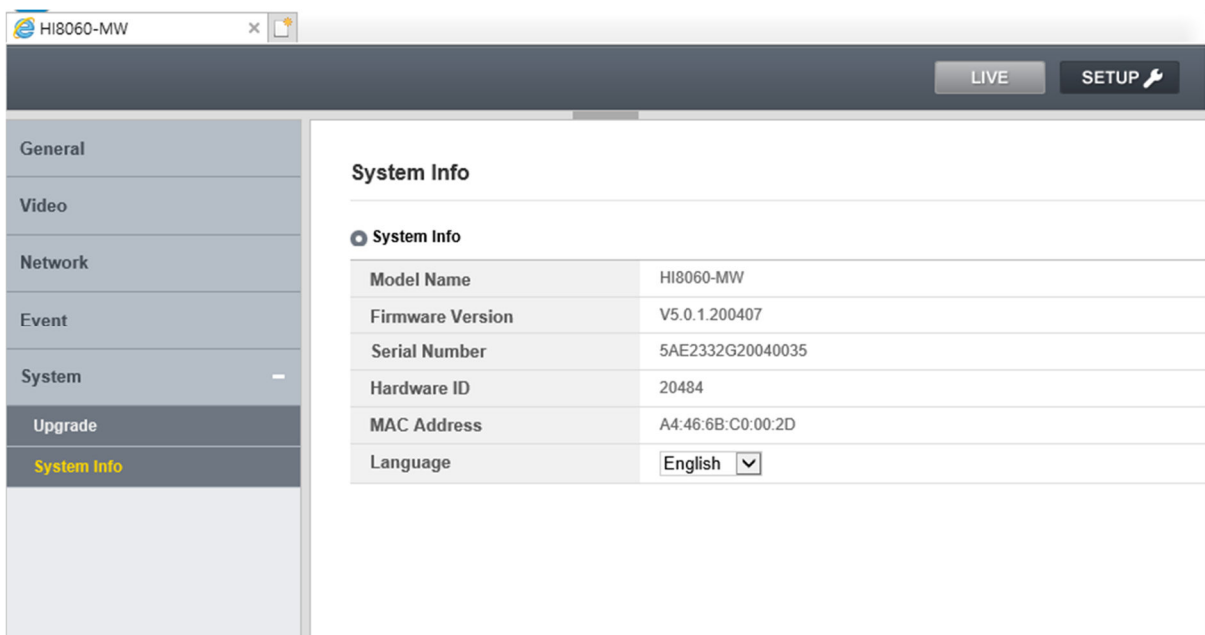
HI8060-MW

LIVE
SETUP

General
Video
Network
Event
System
Upgrade
System Info

System Info

System Info

| Model Name | HI8060-MW |
|---|---|
| Firmware Version | V5.0.1.200407 |
| Serial Number | 5AE2332G20040035 |
| Hardware ID | 20484 |
| MAC Address | A4:46:6B:C0:00:2D |
| Language | English |